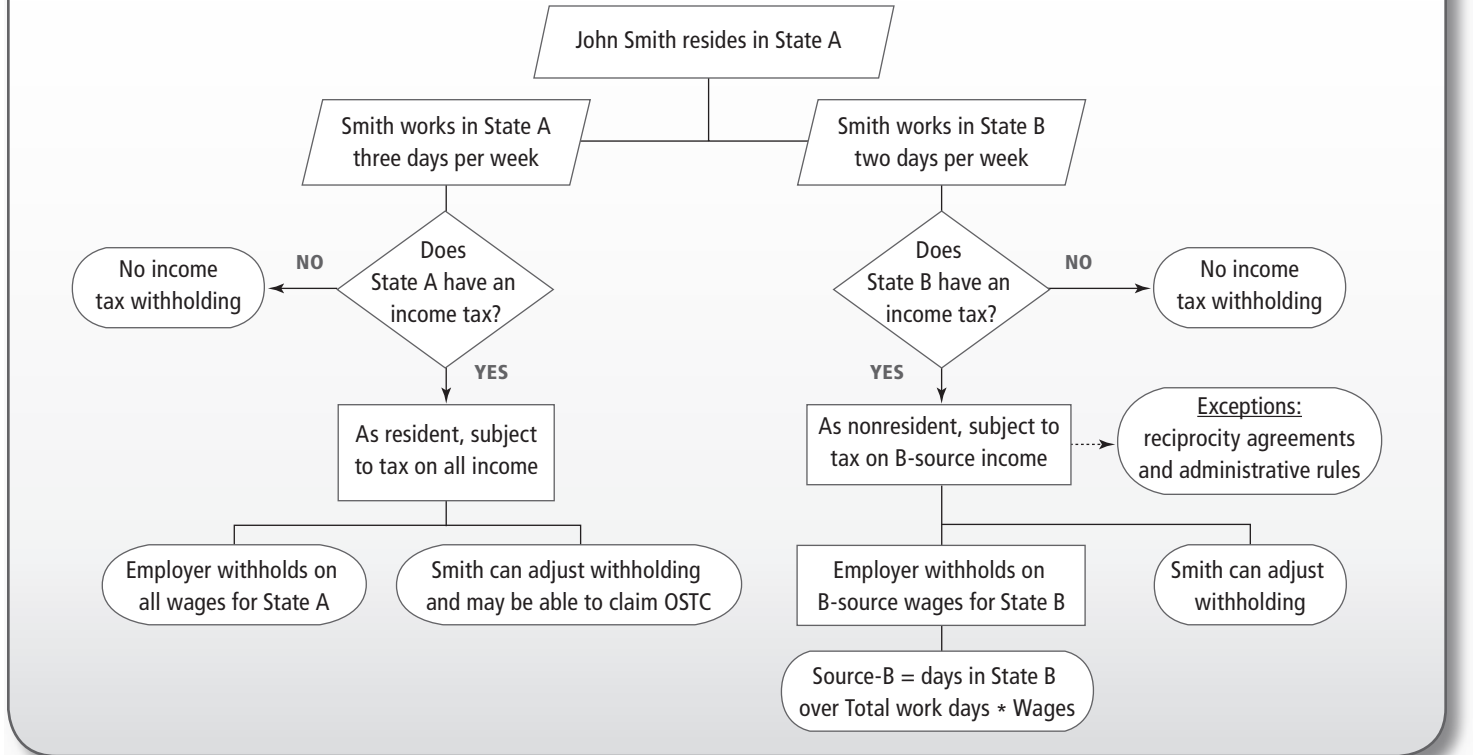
John Smith resides in State A

Smith works in State A three days per week

Smith works in State B two days per week

Does State A have an income tax?

NO

No income tax withholding

YES

As resident, subject to tax on all income

Employer withholds on all wages for State A

Smith can adjust withholding and may be able to claim OSTC

Does State B have an income tax?

NO

No income tax withholding

YES

As nonresident, subject to tax on B-source income

Exceptions: reciprocity agreements and administrative rules

Employer withholds on B-source wages for State B

Smith can adjust withholding

Source-B = days in State B over Total work days * Wages